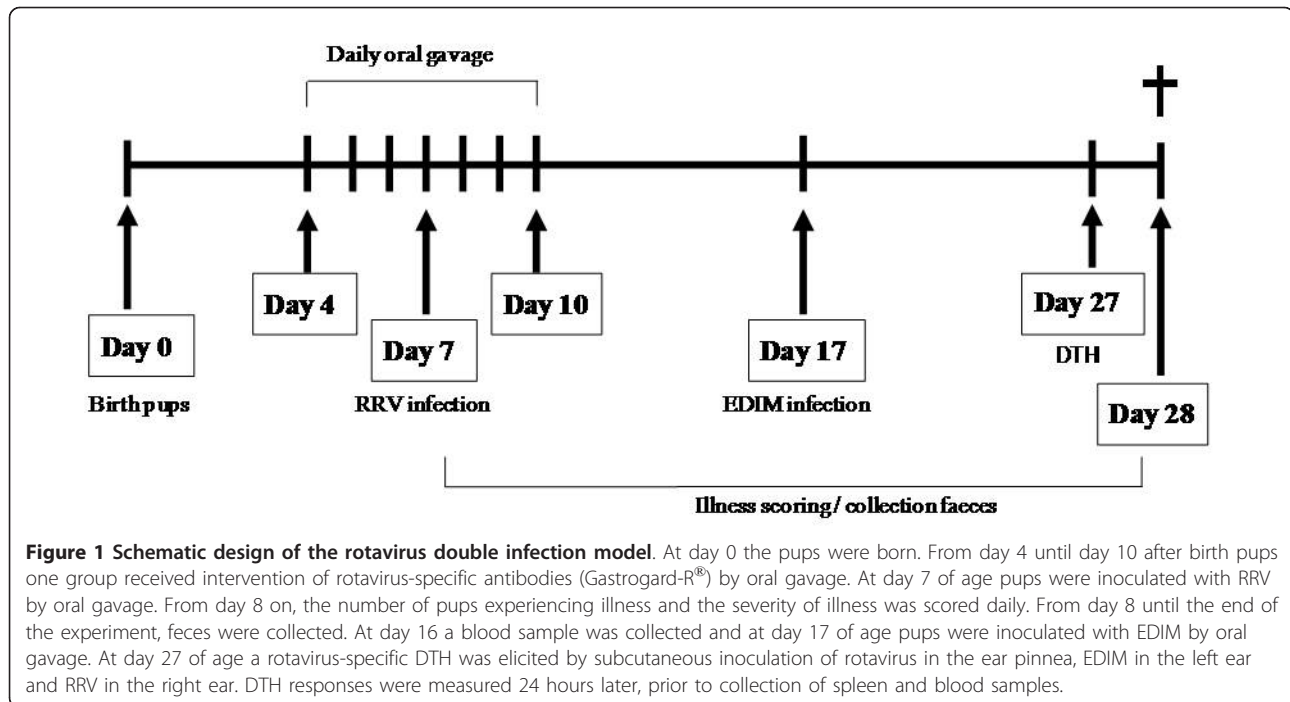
Daily oral gavage

Day 0

Birth pups

Day 4

Day 7

RRV infection

Day 10

Day 17

EDIM infection

Day 27

DTH

Day 28

Illness scoring / collection faeces

**Figure 1 Schematic design of the rotavirus double infection model**. At day 0 the pups were born. From day 4 until day 10 after birth pups one group received intervention of rotavirus-specific antibodies (Gastrogard-R$^{®}$) by oral gavage. At day 7 of age pups were inoculated with RRV by oral gavage. From day 8 on, the number of pups experiencing illness and the severity of illness was scored daily. From day 8 until the end of the experiment, feces were collected. At day 16 a blood sample was collected and at day 17 of age pups were inoculated with EDIM by oral gavage. At day 27 of age a rotavirus-specific DTH was elicited by subcutaneous inoculation of rotavirus in the ear pinnea, EDIM in the left ear and RRV in the right ear. DTH responses were measured 24 hours later, prior to collection of spleen and blood samples.